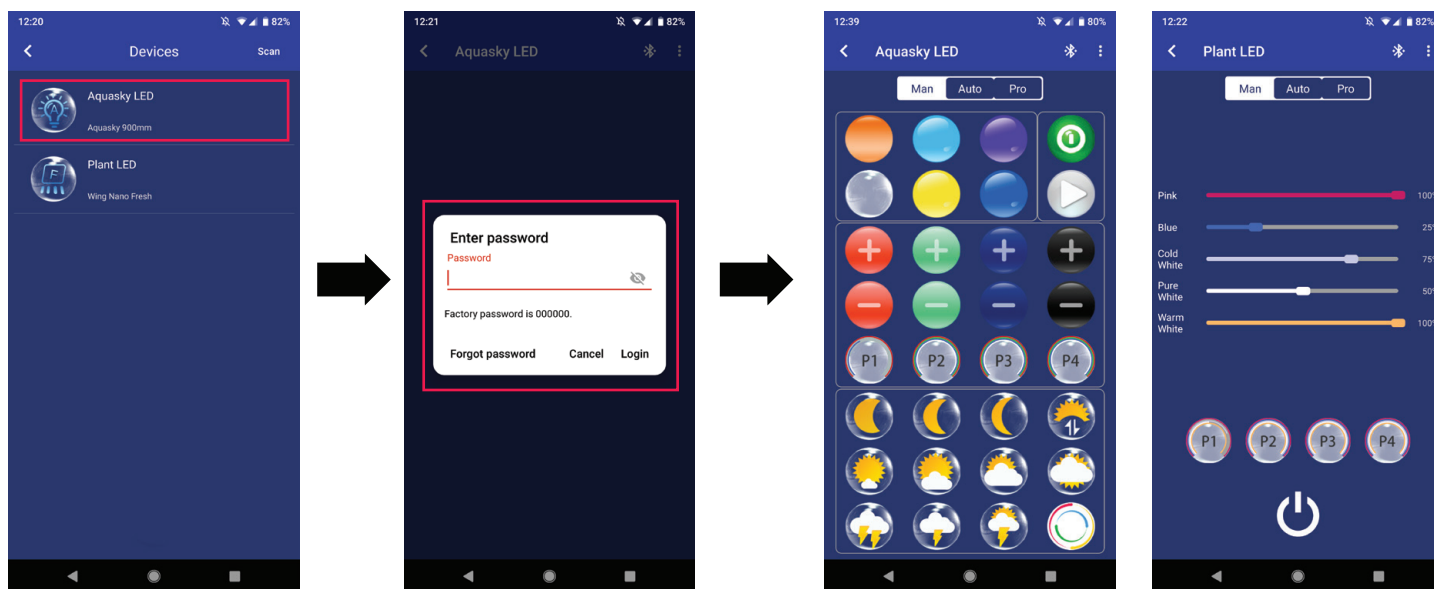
12:20 82%

Devices Scan

Aquasky LED
Aquasky 900mm

Plant LED
Wing Nano Fresh

12:21 82%

Aquasky LED

Enter password
Password

Factory password is 000000.

Forgot password Cancel Login

12:39 80%

Aquasky LED

Man Auto Pro

P1 P2 P3 P4

12:22 82%

Plant LED

Man Auto Pro

Pink 100%
Blue 25%
Cold White 75%
Pure White 50%
Warm White 100%

P1 P2 P3 P4